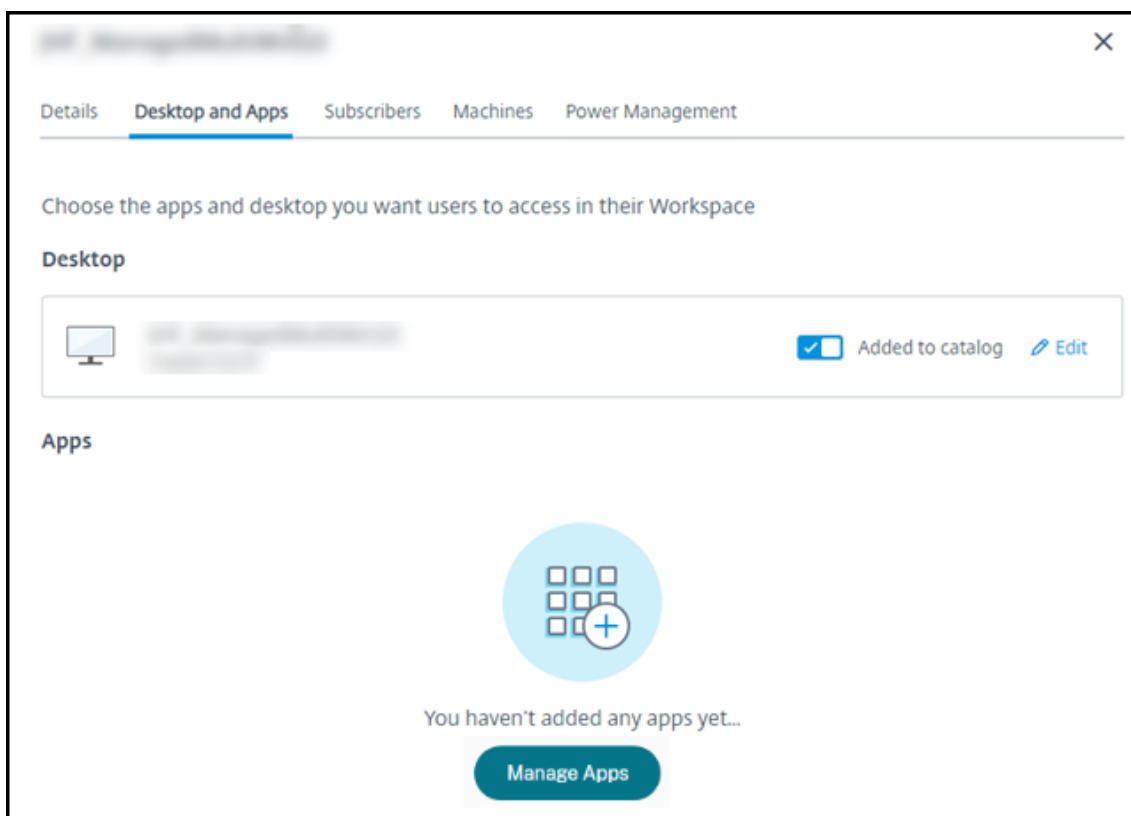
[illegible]

×

Details Desktop and Apps Subscribers Machines Power Management

Choose the apps and desktop you want users to access in their Workspace

Desktop

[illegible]
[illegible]

Added to catalog Edit

Apps

You haven't added any apps yet...

Manage Apps